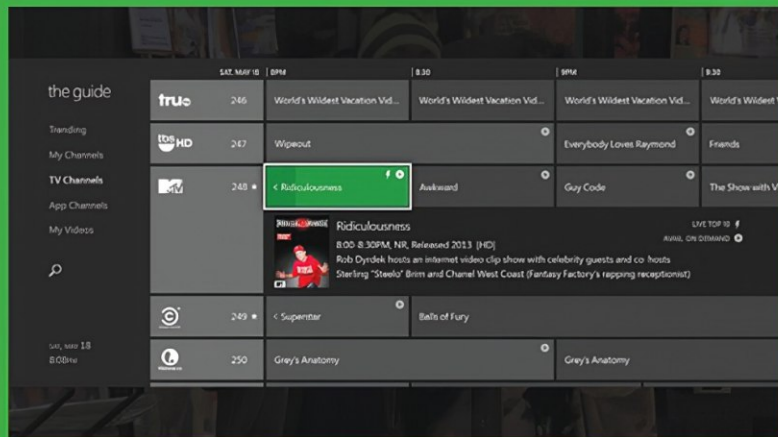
the guide

Trending
My Channels
TV Channels
App Channels
My Videos

SAT, MAY 18
8:08PM

SAT, MAY 18 | 8PM | 8:30 | 9PM | 9:30

tru 246 | World's Wildest Vacation Vid... | World's Wildest Vacation Vid... | World's Wildest Vacation Vid... | World's Wildest Vacation Vid...

tbs HD 247 | Wipeout | Everybody Loves Raymond | Friends

MTV 248 | < Ridiculousness | Awkward | Guy Code | The Show with V

Ridiculousness
8:00-8:30PM, NR, Released 2013 [HD]
Rob Dyrdek hosts an internet video clip show with celebrity guests and co-hosts Sterling "Steelo" Brim and Chanel West Coast (Fantasy Factory's rapping receptionist)
LIVE TOP 10
AVAIL. ON DEMAND

249 | < Superstar | Balls of Fury

250 | Grey's Anatomy | Grey's Anatomy